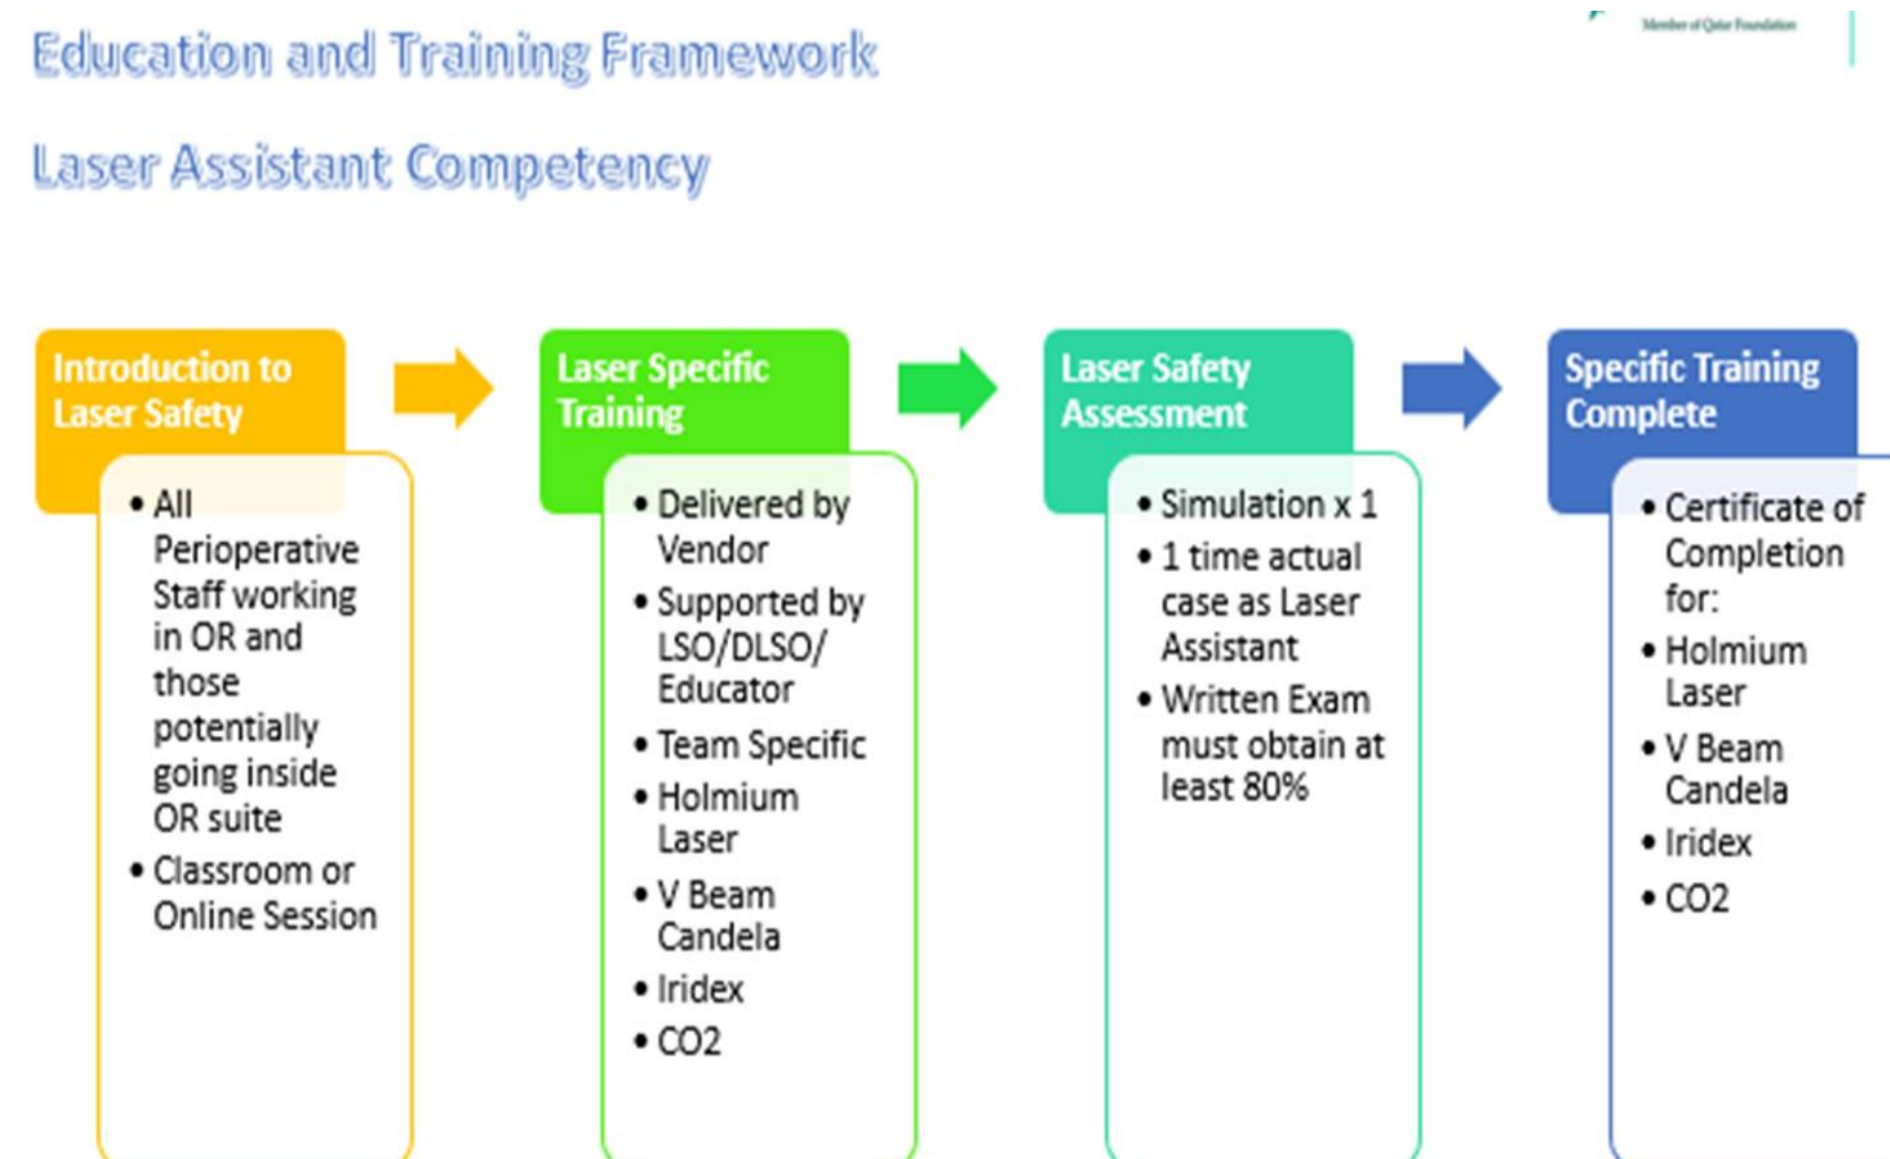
Member of Qatar Foundation

Education and Training Framework

Laser Assistant Competency

Introduction to Laser Safety

- All Perioperative Staff working in OR and those potentially going inside OR suite
- Classroom or Online Session

Laser Specific Training

- Delivered by Vendor
- Supported by LSO/DLSO/ Educator
- Team Specific
- Holmium Laser
- V Beam Candela
- Iridex
- CO2

Laser Safety Assessment

- Simulation x 1
- 1 time actual case as Laser Assistant
- Written Exam must obtain at least 80%

Specific Training Complete

- Certificate of Completion for:
- Holmium Laser
- V Beam Candela
- Iridex
- CO2